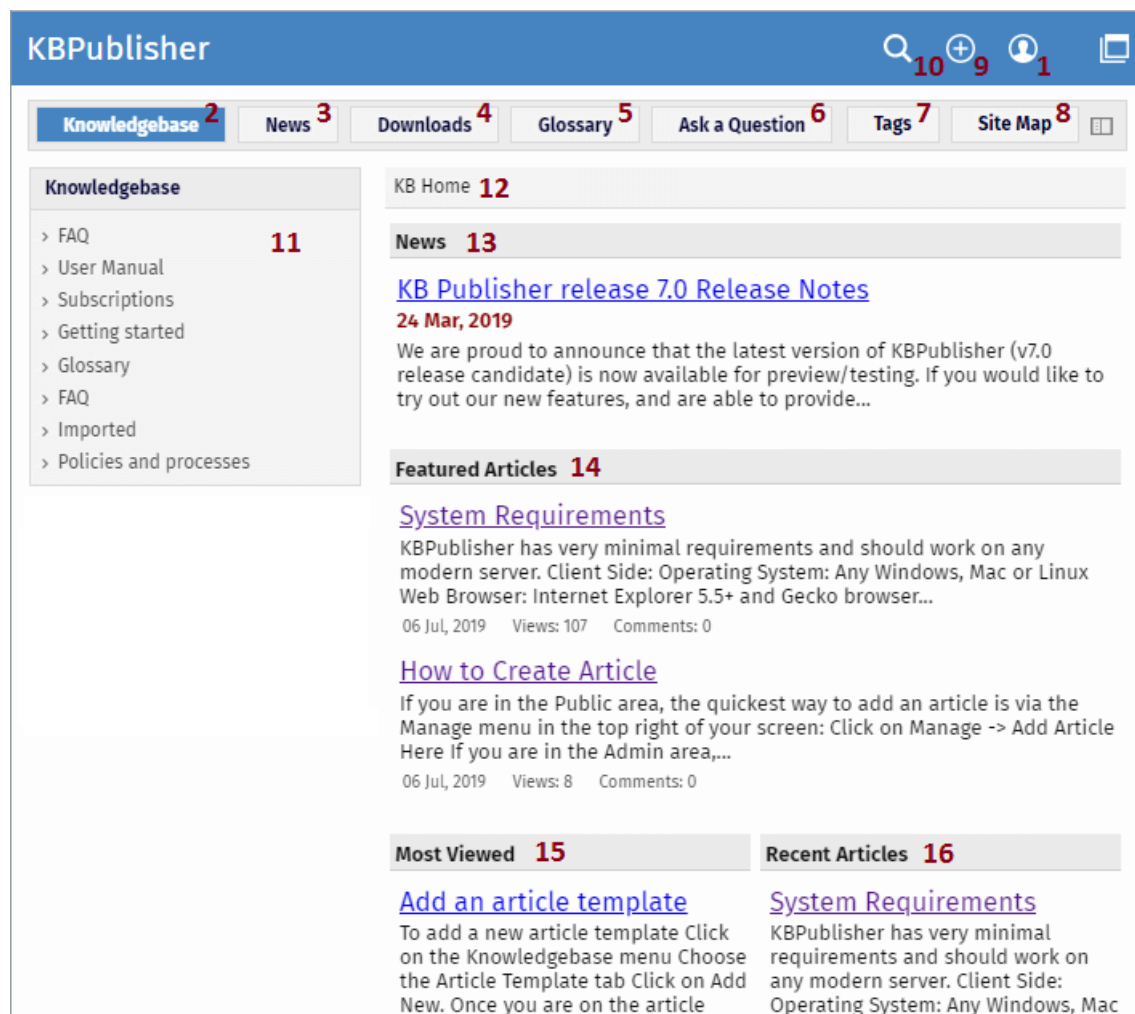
KBPublisher

10 9 1

Knowledgebase 2 News 3 Downloads 4 Glossary 5 Ask a Question 6 Tags 7 Site Map 8

Knowledgebase

› FAQ 11
› User Manual
› Subscriptions
› Getting started
› Glossary
› FAQ
› Imported
› Policies and processes

KB Home 12

News 13

KB Publisher release 7.0 Release Notes

24 Mar, 2019

We are proud to announce that the latest version of KBPublisher (v7.0 release candidate) is now available for preview/testing. If you would like to try out our new features, and are able to provide...

Featured Articles 14

System Requirements

KBPublisher has very minimal requirements and should work on any modern server. Client Side: Operating System: Any Windows, Mac or Linux Web Browser: Internet Explorer 5.5+ and Gecko browser...

06 Jul, 2019 Views: 107 Comments: 0

How to Create Article

If you are in the Public area, the quickest way to add an article is via the Manage menu in the top right of your screen: Click on Manage -> Add Article Here If you are in the Admin area,...

06 Jul, 2019 Views: 8 Comments: 0

Most Viewed 15

Add an article template

To add a new article template Click on the Knowledgebase menu Choose the Article Template tab Click on Add New. Once you are on the article

Recent Articles 16

System Requirements

KBPublisher has very minimal requirements and should work on any modern server. Client Side: Operating System: Any Windows, Mac